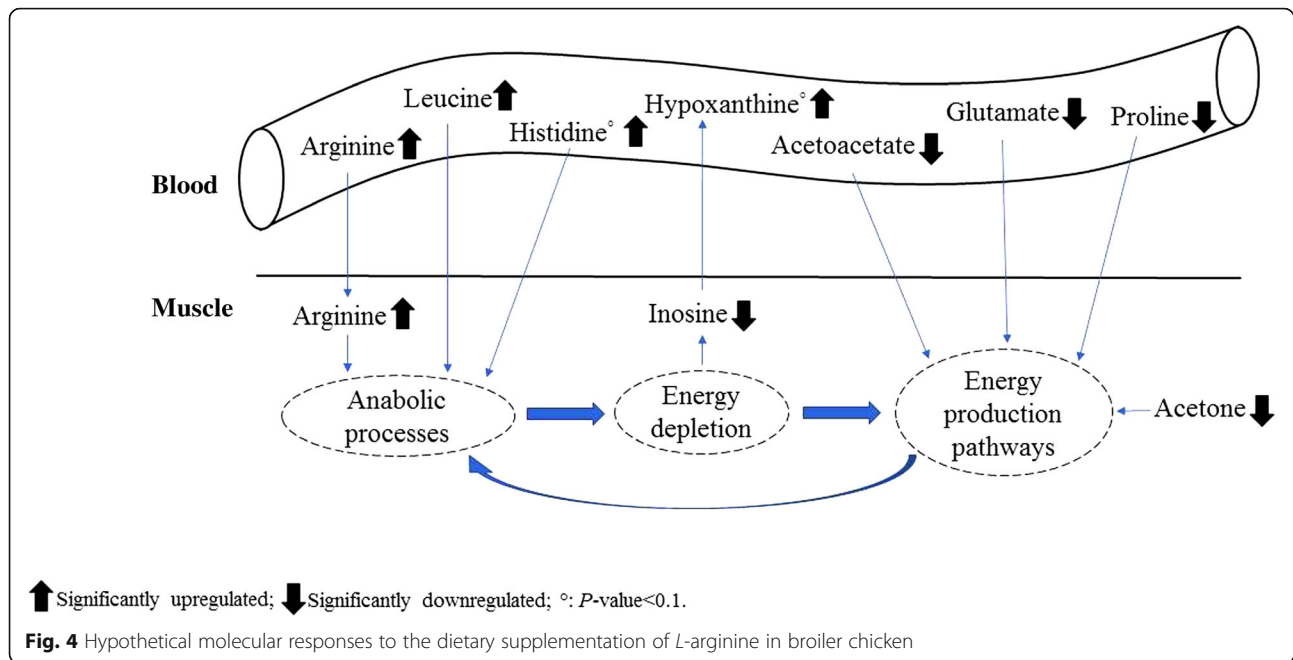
Leucine⬆ Hypoxanthine° ⬆ Glutamate⬇ Proline⬇

Arginine⬆ Histidine° ⬆ Acetoacetate⬇

Blood

Muscle

Arginine⬆

Inosine⬇

Anabolic processes

Energy depletion

Energy production pathways

Acetone⬇

⬆Significantly upregulated; ⬇Significantly downregulated; °: $P$-value<0.1.

**Fig. 4** Hypothetical molecular responses to the dietary supplementation of *L*-arginine in broiler chicken